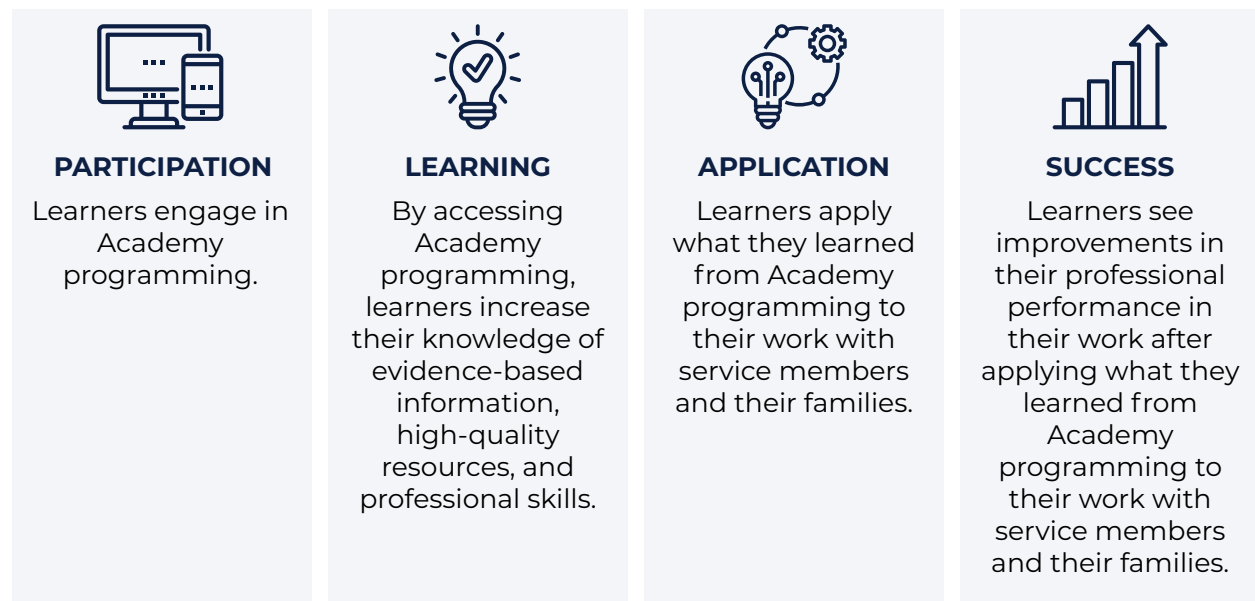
PARTICIPATION

Learners engage in Academy programming.

LEARNING

By accessing Academy programming, learners increase their knowledge of evidence-based information, high-quality resources, and professional skills.

APPLICATION

Learners apply what they learned from Academy programming to their work with service members and their families.

SUCCESS

Learners see improvements in their professional performance in their work after applying what they learned from Academy programming to their work with service members and their families.